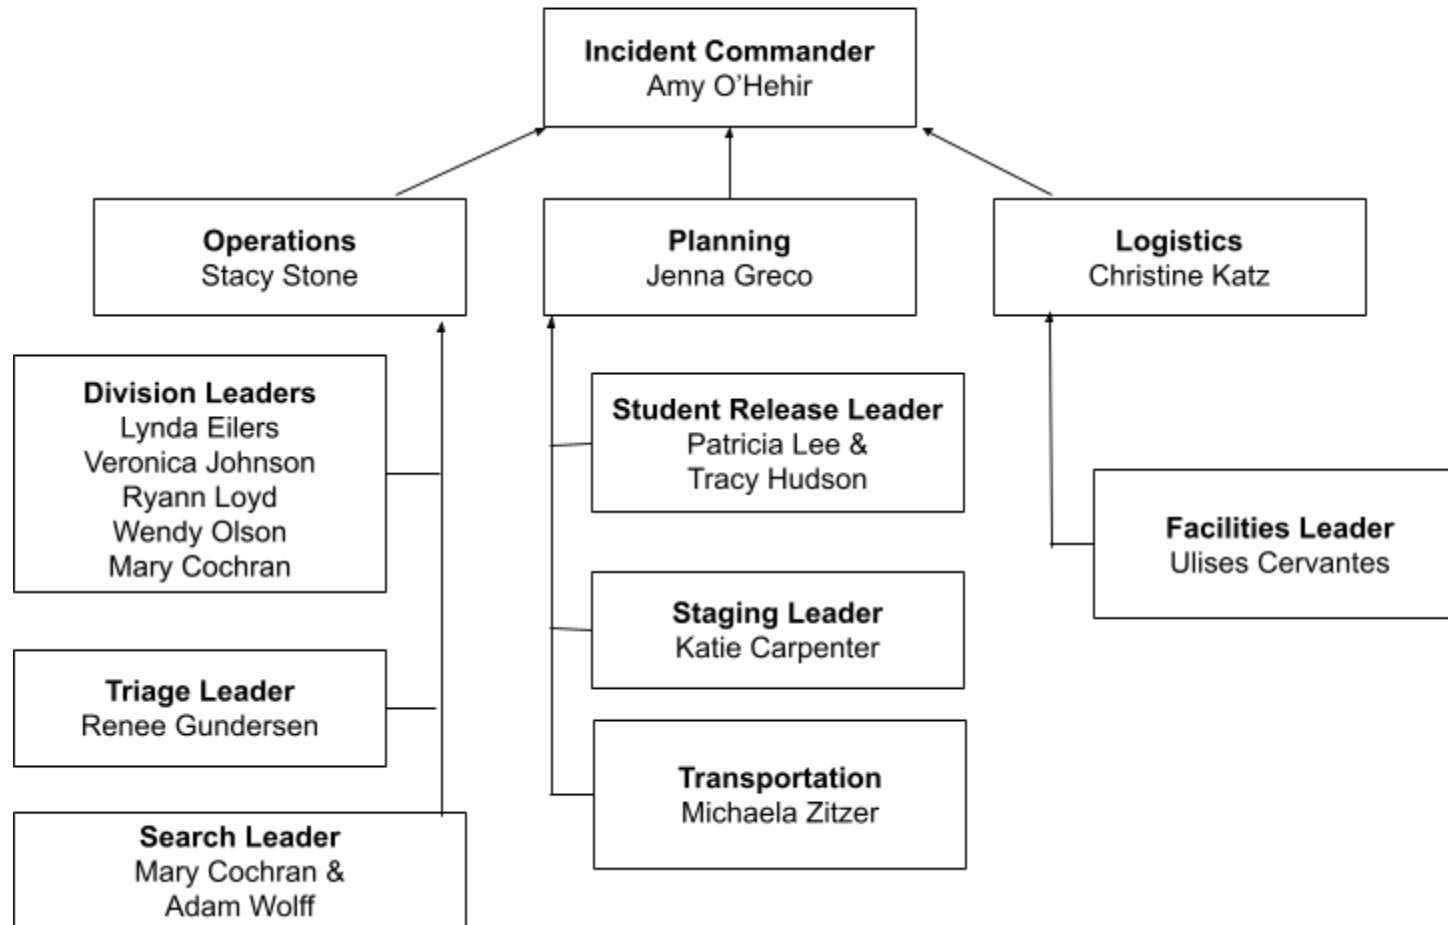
Incident Commander
Amy O'Hehir

Operations
Stacy Stone

Planning
Jenna Greco

Logistics
Christine Katz

Division Leaders
Lynda Eilers
Veronica Johnson
Ryann Loyd
Wendy Olson
Mary Cochran

Triage Leader
Renee Gundersen

Search Leader
Mary Cochran &
Adam Wolff

Student Release Leader
Patricia Lee &
Tracy Hudson

Staging Leader
Katie Carpenter

Transportation
Michaela Zitzer

Facilities Leader
Ulises Cervantes